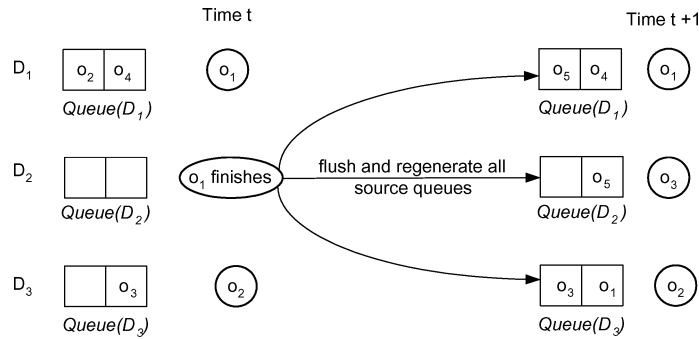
Time t

Time t +1

$D_1$ $o_2$ $o_4$ $o_1$

Queue($D_1$)

$o_5$ $o_4$ $o_1$

Queue($D_1$)

$D_2$

Queue($D_2$)

$o_1$ finishes

flush and regenerate all source queues

$o_5$ $o_3$

Queue($D_2$)

$D_3$ $o_3$ $o_2$

Queue($D_3$)

$o_3$ $o_1$ $o_2$

Queue($D_3$)